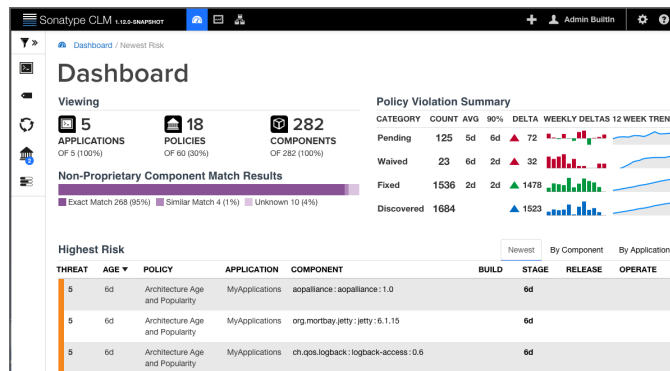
Sonatype CLM 1.12.0-SNAPSHOT

Admin BuiltIn

Dashboard / Newest Risk

Dashboard

Viewing

5 APPLICATIONS OF 5 (100%)

18 POLICIES OF 60 (30%)

282 COMPONENTS OF 282 (100%)

Non-Proprietary Component Match Results

Exact Match 268 (95%) Similar Match 4 (1%) Unknown 10 (4%)

Policy Violation Summary

| CATEGORY | COUNT | AVG | 90% | DELTA | WEEKLY DELTAS | 12 WEEK TREN |
|---|---|---|---|---|---|---|
| Pending | 125 | 5d | 6d | 72 | | |
| Waived | 23 | 6d | 6d | 32 | | |
| Fixed | 1536 | 2d | 2d | 1478 | | |
| Discovered | 1684 | | | 1523 | | |

Highest Risk

Newest By Component By Application

| THREAT | AGE ▼ | POLICY | APPLICATION | COMPONENT | BUILD | STAGE | RELEASE | OPERATE |
|---|---|---|---|---|---|---|---|---|
| 5 | 6d | Architecture Age and Popularity | MyApplications | aopalliance : aopalliance : 1.0 | | 6d | | |
| 5 | 6d | Architecture Age and Popularity | MyApplications | org.mortbay.jetty : jetty : 6.1.15 | | 6d | | |
| 5 | 6d | Architecture Age and Popularity | MyApplications | ch.qos.logback : logback-access : 0.6 | | 6d | | |